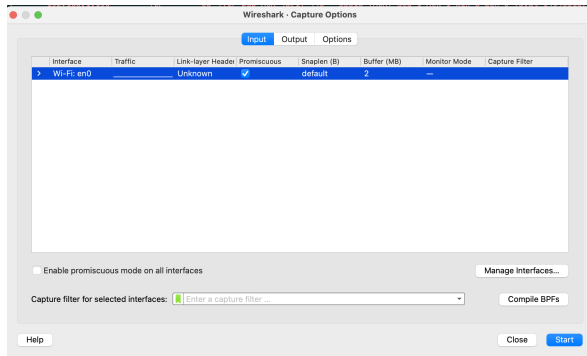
Wireshark · Capture Options

Input Output Options

| | Interface | Traffic | Link-layer Header | Promiscuous | Snaplen (B) | Buffer (MB) | Monitor Mode | Capture Filter |
|---|---|---|---|---|---|---|---|---|
| > | Wi-Fi: en0 | | Unknown | ✓ | default | 2 | — | |

Enable promiscuous mode on all interfaces

Manage Interfaces...

Capture filter for selected interfaces: Enter a capture filter ...

Compile BPFs

Help

Close Start